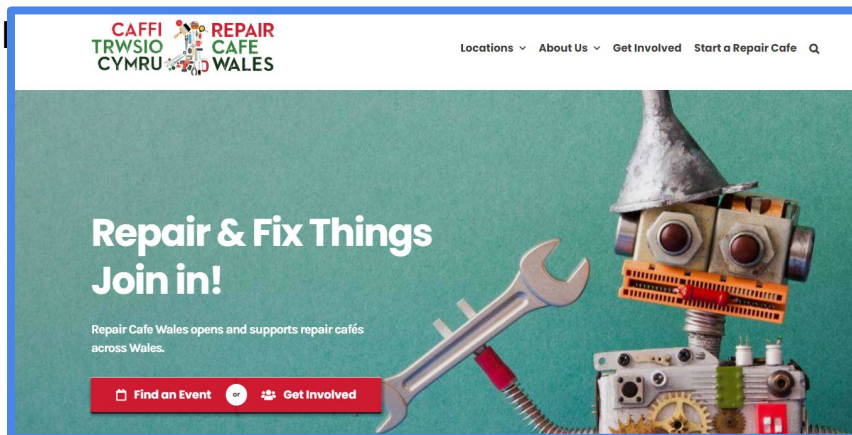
CAFFI TRWSIO CYMRU REPAIR CAFE WALES

Locations About Us Get Involved Start a Repair Cafe

Repair & Fix Things Join in!

Repair Cafe Wales opens and supports repair cafés across Wales.

Find an Event or Get Involved